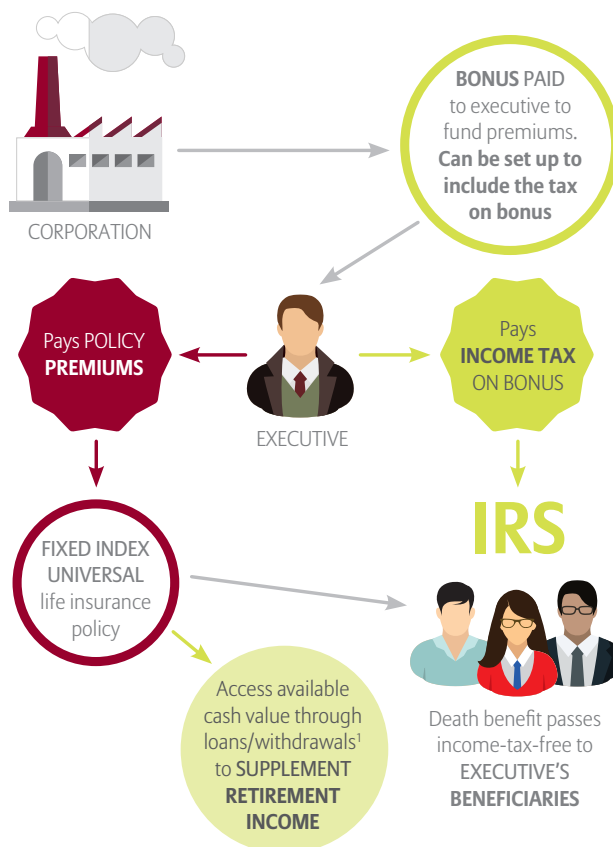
CORPORATION

BONUS PAID to executive to fund premiums. Can be set up to include the tax on bonus

Pays POLICY PREMIUMS

EXECUTIVE

Pays INCOME TAX ON BONUS

IRS

FIXED INDEX UNIVERSAL life insurance policy

Access available cash value through loans/withdrawals$^1$ to SUPPLEMENT RETIREMENT INCOME

Death benefit passes income-tax-free to EXECUTIVE'S BENEFICIARIES